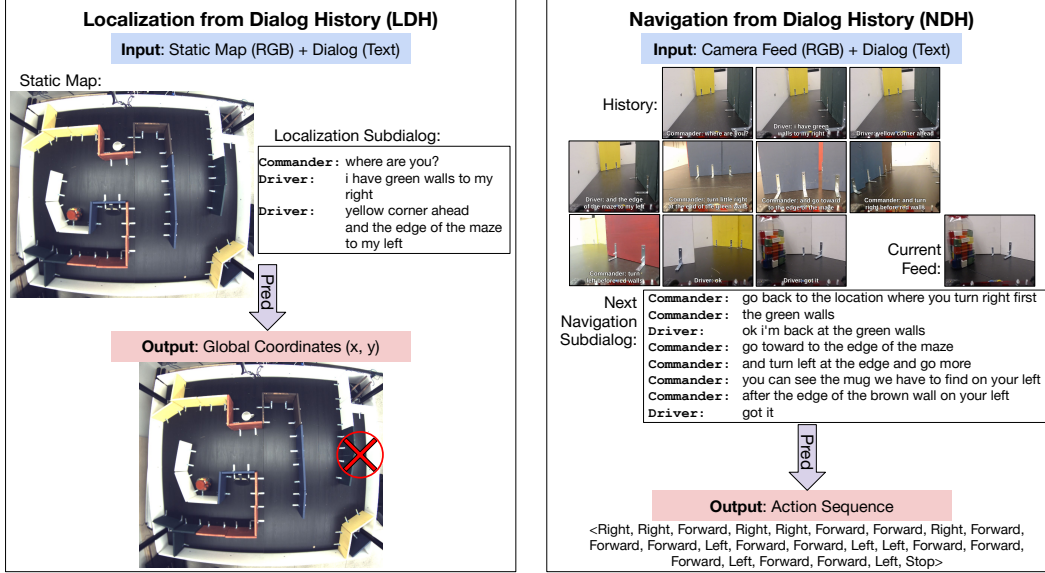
**Localization from Dialog History (LDH)**

**Input**: Static Map (RGB) + Dialog (Text)

Static Map:

Localization Subdialog:

| | |
|---|---|
| Commander: | where are you? |
| Driver: | i have green walls to my right |
| Driver: | yellow corner ahead and the edge of the maze to my left |

Pred

**Output**: Global Coordinates (x, y)

**Navigation from Dialog History (NDH)**

**Input**: Camera Feed (RGB) + Dialog (Text)

History:

Commander: where are you?

Driver: i have green walls to my right

Driver: yellow corner ahead

Driver: and the edge of the maze to my left

Commander: turn little right to the end of the green walls

Commander: and go toward to the edge of the maze

Commander: and turn right before red walls

Commander: turn left before red walls

Driver: ok

Driver: got it

Current Feed:

Next Navigation Subdialog:

| | |
|---|---|
| Commander: | go back to the location where you turn right first |
| Commander: | the green walls |
| Driver: | ok i'm back at the green walls |
| Commander: | go toward to the edge of the maze |
| Commander: | and turn left at the edge and go more |
| Commander: | you can see the mug we have to find on your left |
| Commander: | after the edge of the brown wall on your left |
| Driver: | got it |

Pred

**Output**: Action Sequence

<Right, Right, Forward, Right, Right, Forward, Forward, Right, Forward, Forward, Forward, Left, Forward, Forward, Left, Left, Forward, Forward, Forward, Left, Forward, Forward, Left, Stop>